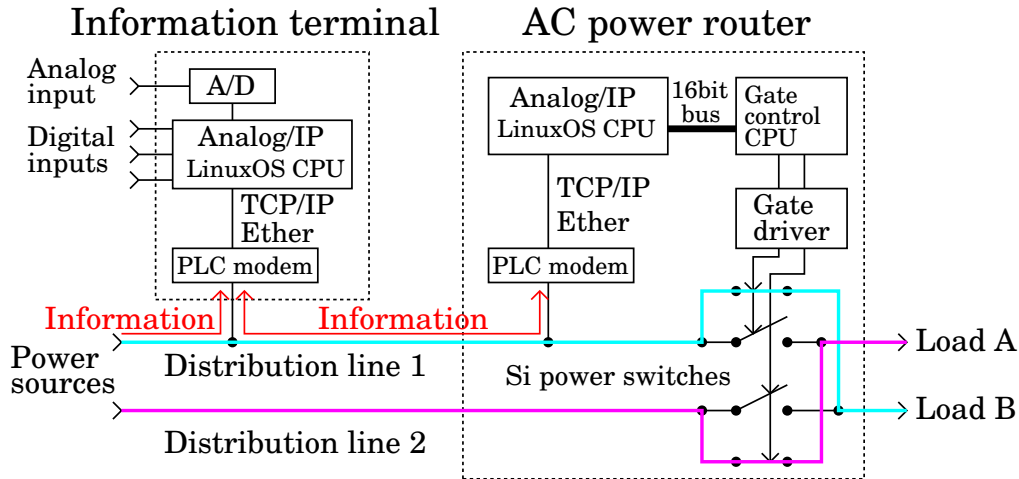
Information terminal

AC power router

Analog input

A/D

Digital inputs

Analog/IP
LinuxOS CPU

TCP/IP
Ether

PLC modem

Analog/IP
LinuxOS CPU

16bit bus

Gate control CPU

TCP/IP
Ether

Gate driver

PLC modem

Information

Information

Power sources

Distribution line 1

Si power switches

Load A

Load B

Distribution line 2